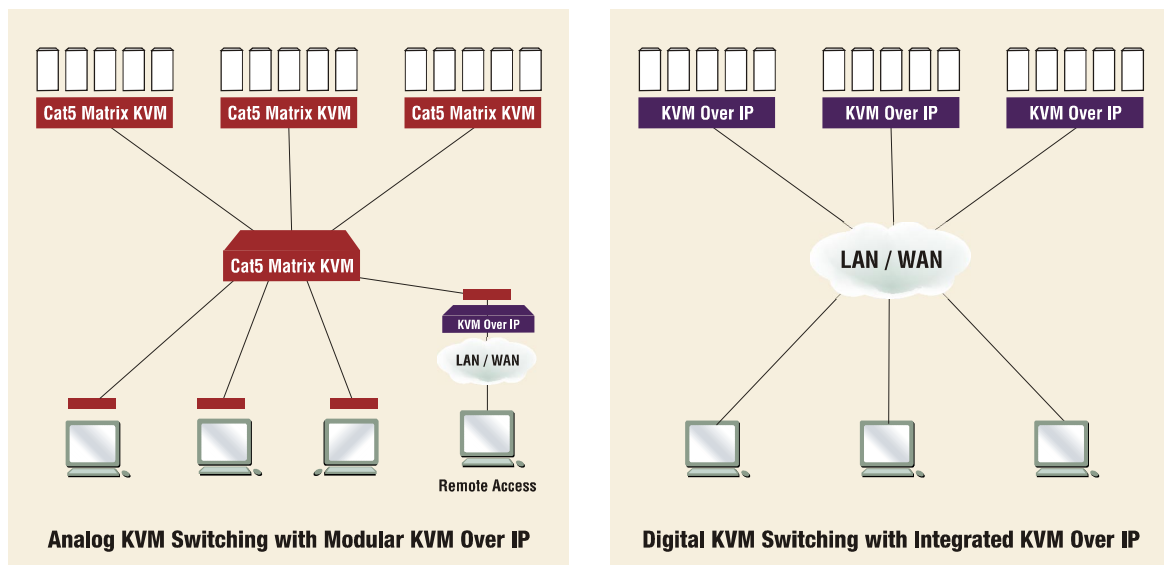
Cat5 Matrix KVM
Cat5 Matrix KVM
Cat5 Matrix KVM
Cat5 Matrix KVM
KVM Over IP
LAN / WAN
Remote Access

Analog KVM Switching with Modular KVM Over IP

KVM Over IP
KVM Over IP
KVM Over IP
LAN / WAN

Digital KVM Switching with Integrated KVM Over IP